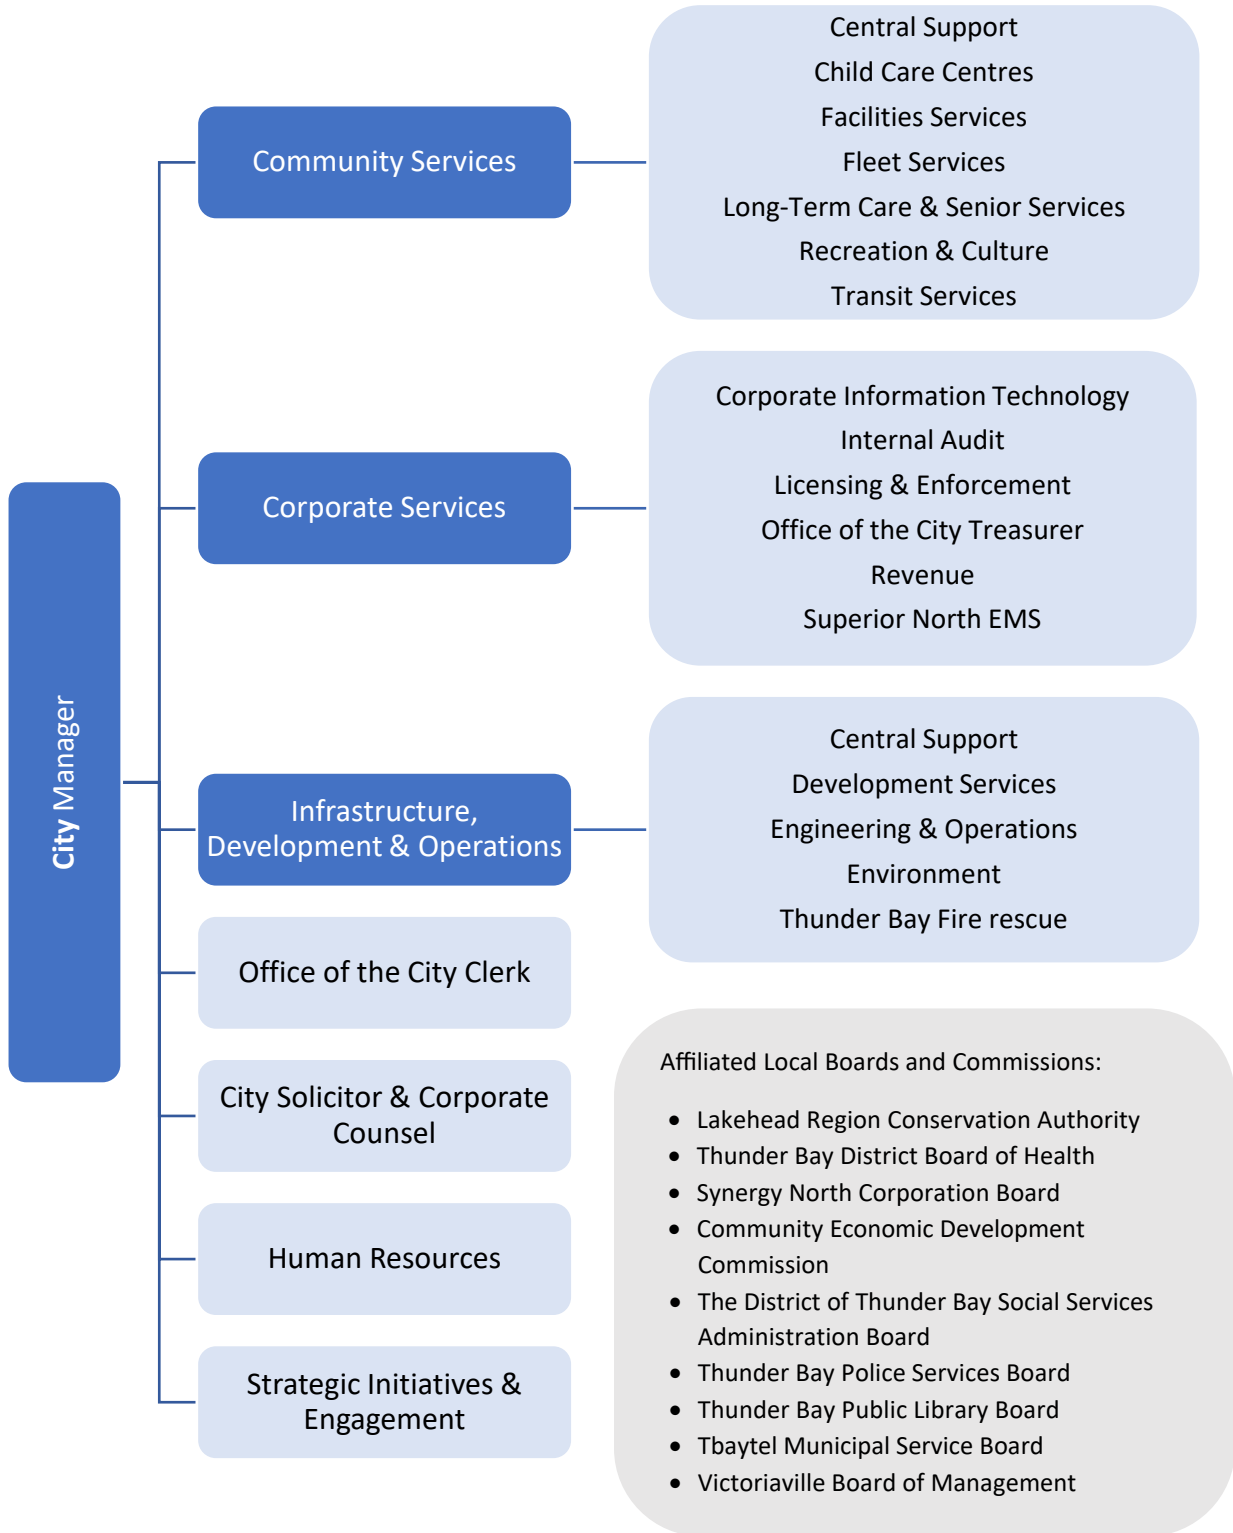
City Manager

Community Services

Central Support
Child Care Centres
Facilities Services
Fleet Services
Long-Term Care & Senior Services
Recreation & Culture
Transit Services

Corporate Services

Corporate Information Technology
Internal Audit
Licensing & Enforcement
Office of the City Treasurer
Revenue
Superior North EMS

Infrastructure, Development & Operations

Central Support
Development Services
Engineering & Operations
Environment
Thunder Bay Fire rescue

Office of the City Clerk

City Solicitor & Corporate Counsel

Human Resources

Strategic Initiatives & Engagement

Affiliated Local Boards and Commissions:

- Lakehead Region Conservation Authority
- Thunder Bay District Board of Health
- Synergy North Corporation Board
- Community Economic Development Commission
- The District of Thunder Bay Social Services Administration Board
- Thunder Bay Police Services Board
- Thunder Bay Public Library Board
- Tbaytel Municipal Service Board
- Victoriaville Board of Management